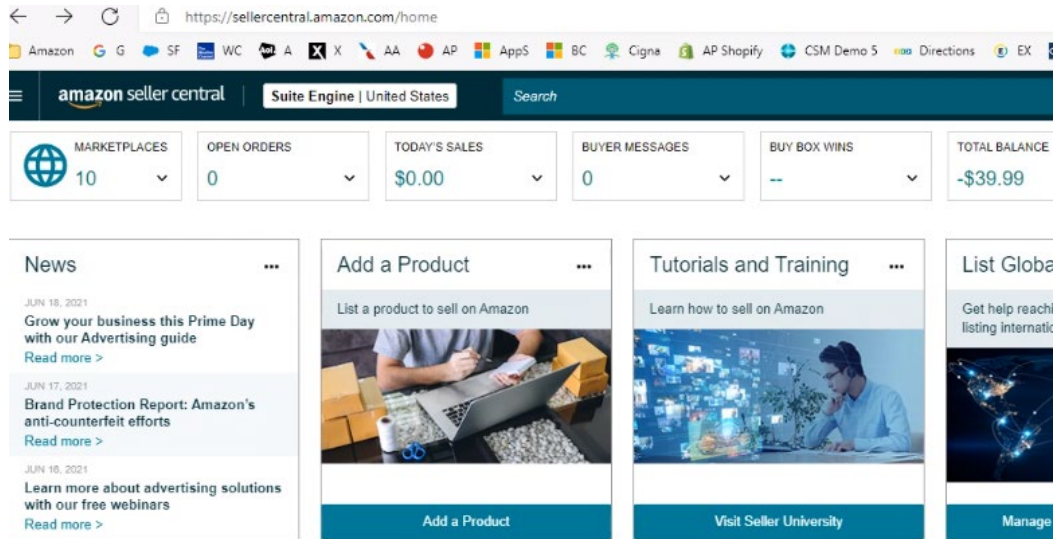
https://sellercentral.amazon.com/home

Amazon G G SF WC A X X AA AP AppS BC Cigna AP Shopify CSM Demo 5 Directions EX

amazon seller central | Suite Engine | United States | Search

MARKETPLACES 10 | OPEN ORDERS 0 | TODAY'S SALES $0.00 | BUYER MESSAGES 0 | BUY BOX WINS -- | TOTAL BALANCE -$39.99

News ...

JUN 18, 2021
Grow your business this Prime Day with our Advertising guide
Read more >

JUN 17, 2021
Brand Protection Report: Amazon's anti-counterfeit efforts
Read more >

JUN 16, 2021
Learn more about advertising solutions with our free webinars
Read more >

Add a Product ...

List a product to sell on Amazon

Add a Product

Tutorials and Training ...

Learn how to sell on Amazon

Visit Seller University

List Globa

Get help reachi listing internatio

Manage